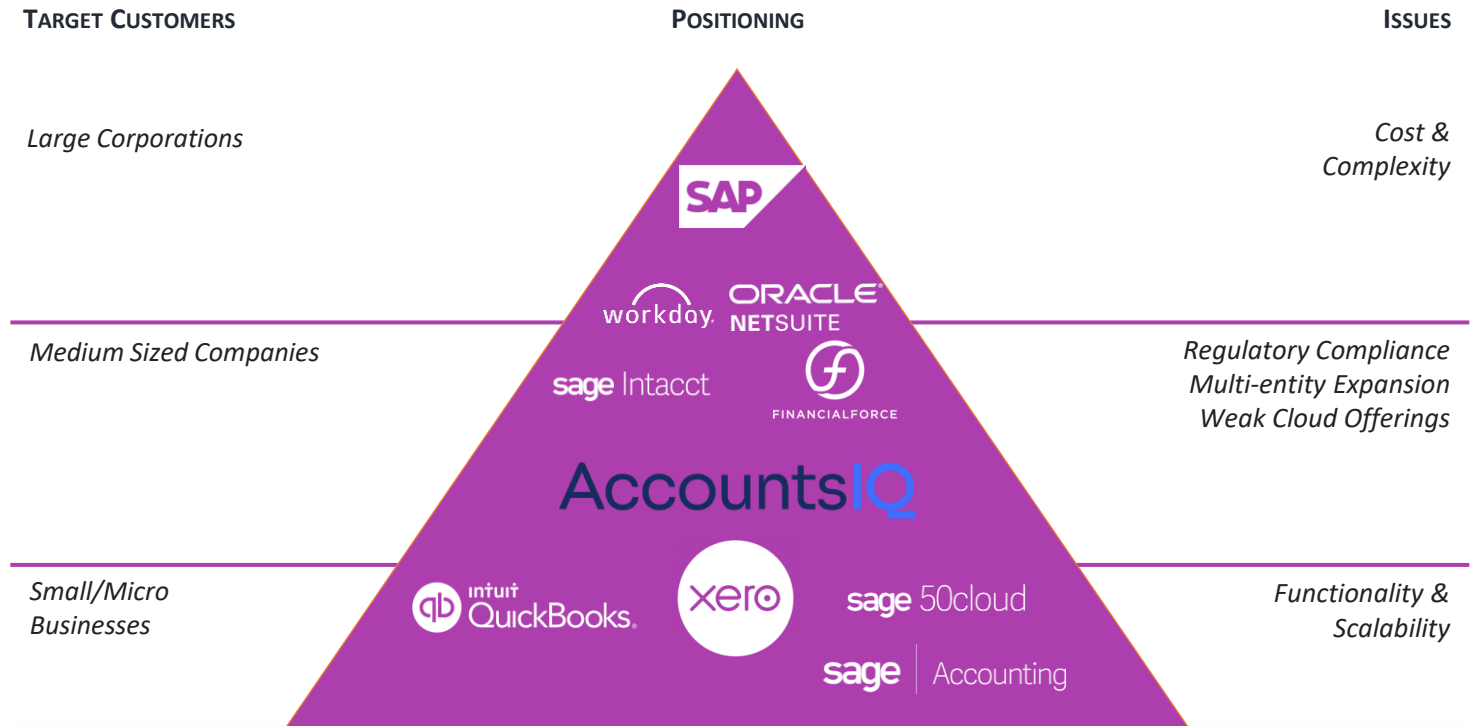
TARGET CUSTOMERS

POSITIONING

ISSUES

Large Corporations

Cost & Complexity

SAP

workday.

ORACLE NETSUITE

Medium Sized Companies

Regulatory Compliance
Multi-entity Expansion
Weak Cloud Offerings

sage Intacct

FINANCIALFORCE

AccountsIQ

Small/Micro Businesses

intuit QuickBooks.

xero

sage 50cloud

sage | Accounting

Functionality & Scalability